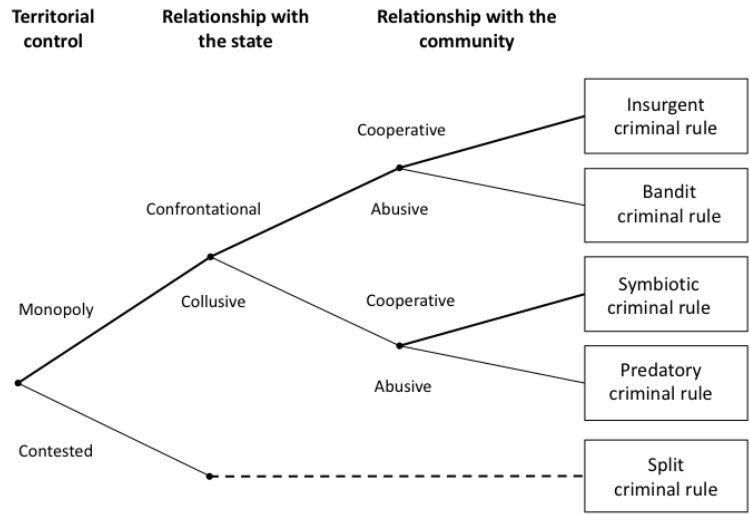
Territorial control

Relationship with the state

Relationship with the community

Monopoly

Confrontational

Cooperative

Insurgent criminal rule

Abusive

Bandit criminal rule

Collusive

Cooperative

Symbiotic criminal rule

Abusive

Predatory criminal rule

Contested

Split criminal rule